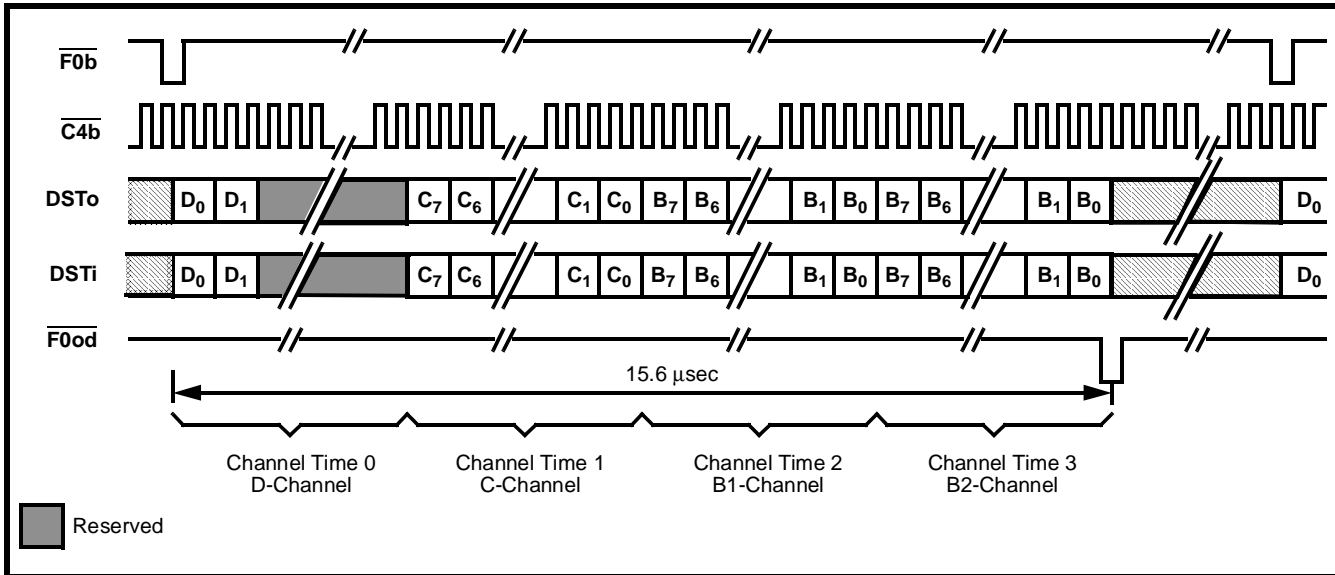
$\overline{F0b}$

$\overline{C4b}$

DSTo $D_0$ $D_1$ $C_7$ $C_6$ $C_1$ $C_0$ $B_7$ $B_6$ $B_1$ $B_0$ $B_7$ $B_6$ $B_1$ $B_0$ $D_0$

DSTi $D_0$ $D_1$ $C_7$ $C_6$ $C_1$ $C_0$ $B_7$ $B_6$ $B_1$ $B_0$ $B_7$ $B_6$ $B_1$ $B_0$ $D_0$

$\overline{F0od}$

15.6 $\mu$sec

Channel Time 0
D-Channel

Channel Time 1
C-Channel

Channel Time 2
B1-Channel

Channel Time 3
B2-Channel

Reserved